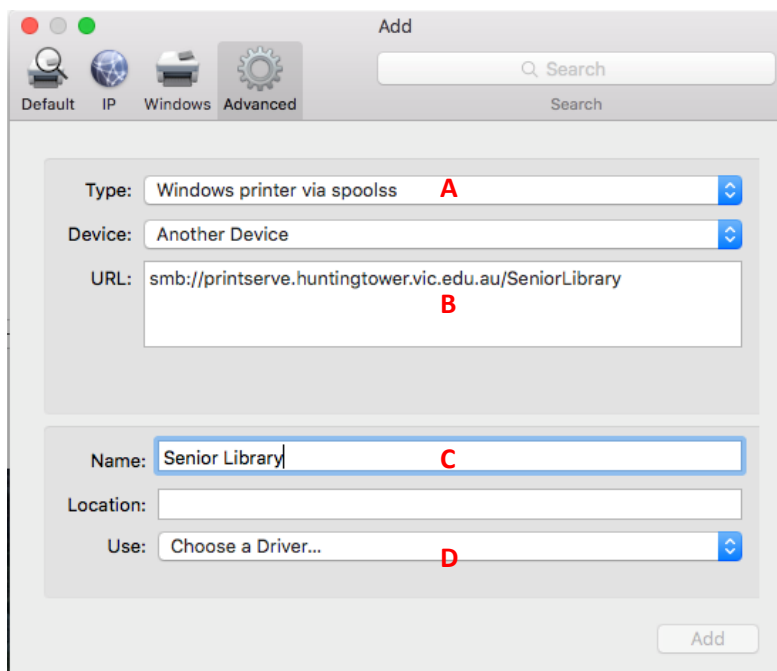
Add

Default IP Windows Advanced

Search

Search

Type: Windows printer via spoolss A

Device: Another Device

URL: smb://printserve.huntingtower.vic.edu.au/SeniorLibrary

B

Name: Senior Library C

Location:

Use: Choose a Driver...

D

Add